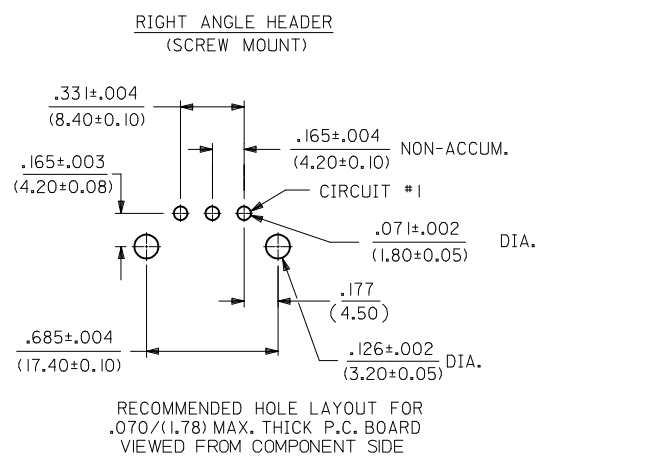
RIGHT ANGLE HEADER
(SCREW MOUNT)

.331±.004
(8.40±0.10)

.165±.004
(4.20±0.10) NON-ACCUM.

.165±.003
(4.20±0.08)

CIRCUIT #1

.071±.002
(1.80±0.05) DIA.

.177
(4.50)

.685±.004
(17.40±0.10)

.126±.002
(3.20±0.05) DIA.

RECOMMENDED HOLE LAYOUT FOR
.070/(1.78) MAX. THICK P.C. BOARD
VIEWED FROM COMPONENT SIDE